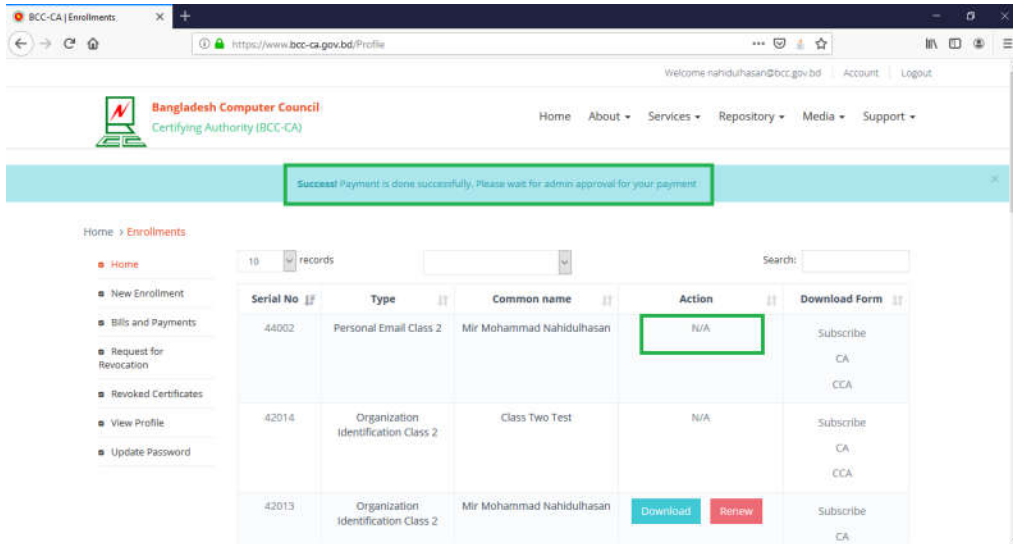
BCC-CA | Enrollments

https://www.bcc-ca.gov.bd/Profile

Welcome nahidulhasan@bcc.gov.bd | Account | Logout

Bangladesh Computer Council
Certifying Authority (BCC-CA)

Home About Services Repository Media Support

Success! Payment is done successfully. Please wait for admin approval for your payment

Home > Enrollments

Home
New Enrollment
Bills and Payments
Request for Revocation
Revoked Certificates
View Profile
Update Password

10 records

Search:

| Serial No | Type | Common name | Action | Download Form |
|---|---|---|---|---|
| 44002 | Personal Email Class 2 | Mir Mohammad Nahidulhasan | N/A | Subscribe CA CCA |
| 42014 | Organization Identification Class 2 | Class Two Test | N/A | Subscribe CA CCA |
| 42013 | Organization Identification Class 2 | Mir Mohammad Nahidulhasan | Download Renew | Subscribe CA |